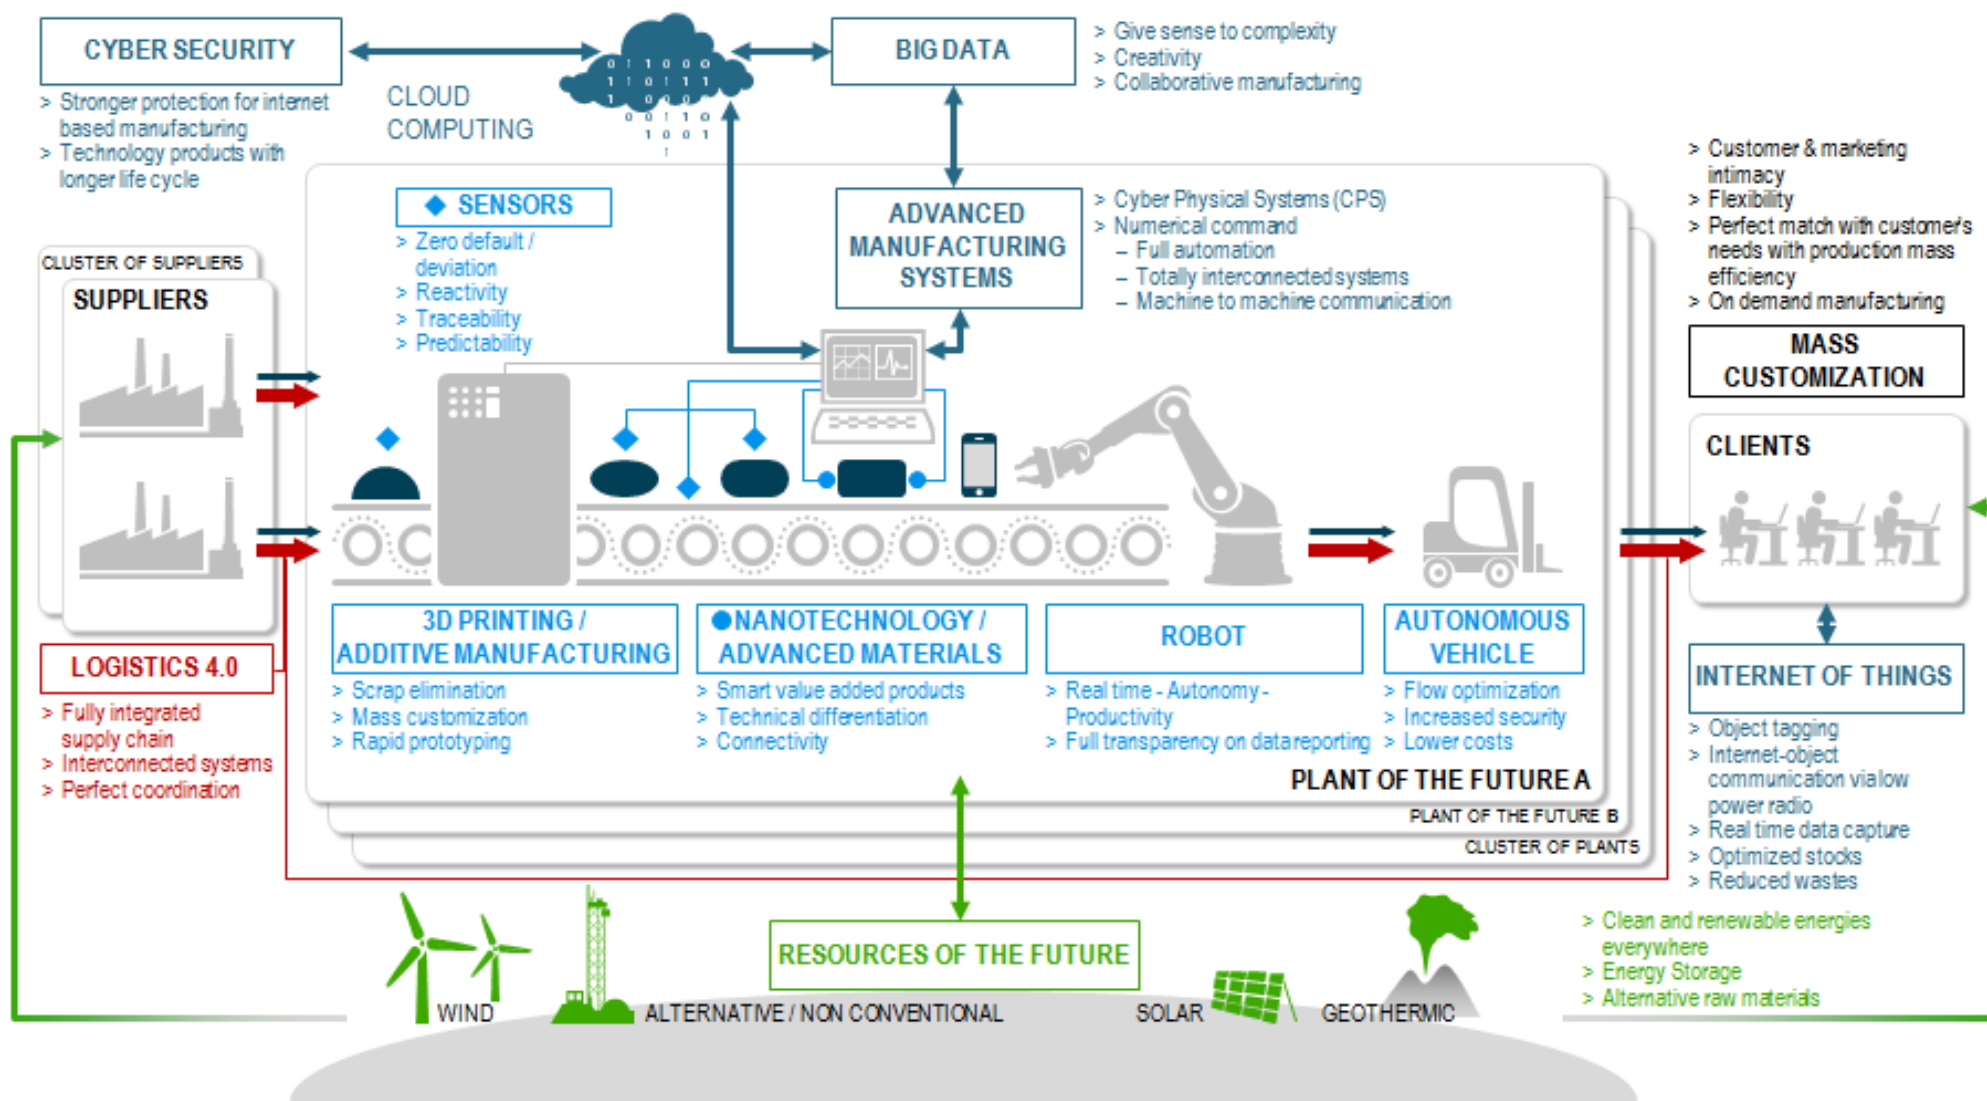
CYBER SECURITY

> Stronger protection for internet based manufacturing
> Technology products with longer life cycle

CLOUD COMPUTING

BIG DATA

> Give sense to complexity
> Creativity
> Collaborative manufacturing

> Customer & marketing intimacy
> Flexibility
> Perfect match with customer's needs with production mass efficiency
> On demand manufacturing

MASS CUSTOMIZATION

CLUSTER OF SUPPLIERS

SUPPLIERS

◆ SENSORS

> Zero default / deviation
> Reactivity
> Traceability
> Predictability

ADVANCED MANUFACTURING SYSTEMS

> Cyber Physical Systems (CPS)
> Numerical command
– Full automation
– Totally interconnected systems
– Machine to machine communication

CLIENTS

LOGISTICS 4.0

> Fully integrated supply chain
> Interconnected systems
> Perfect coordination

3D PRINTING / ADDITIVE MANUFACTURING

> Scrap elimination
> Mass customization
> Rapid prototyping

NANOTECHNOLOGY / ADVANCED MATERIALS

> Smart value added products
> Technical differentiation
> Connectivity

ROBOT

> Real time - Autonomy - Productivity
> Full transparency on data reporting

AUTONOMOUS VEHICLE

> Flow optimization
> Increased security
> Lower costs

INTERNET OF THINGS

> Object tagging
> Internet-object communication via low power radio
> Real time data capture
> Optimized stocks
> Reduced wastes

PLANT OF THE FUTURE A

PLANT OF THE FUTURE B

CLUSTER OF PLANTS

RESOURCES OF THE FUTURE

> Clean and renewable energies everywhere
> Energy Storage
> Alternative raw materials

WIND

ALTERNATIVE / NON CONVENTIONAL

SOLAR

GEOTHERMIC